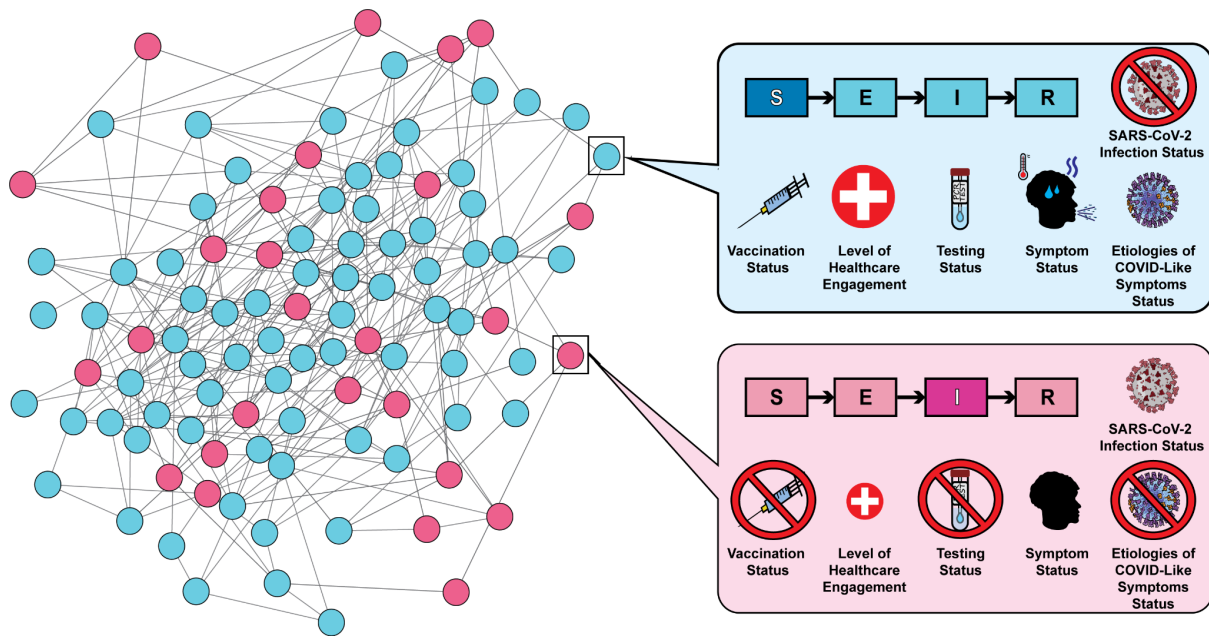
S
E
I
R
SARS-CoV-2 Infection Status
Vaccination Status
Level of Healthcare Engagement
Testing Status
Symptom Status
Etiologies of COVID-Like Symptoms Status

S
E
I
R
SARS-CoV-2 Infection Status
Vaccination Status
Level of Healthcare Engagement
Testing Status
Symptom Status
Etiologies of COVID-Like Symptoms Status